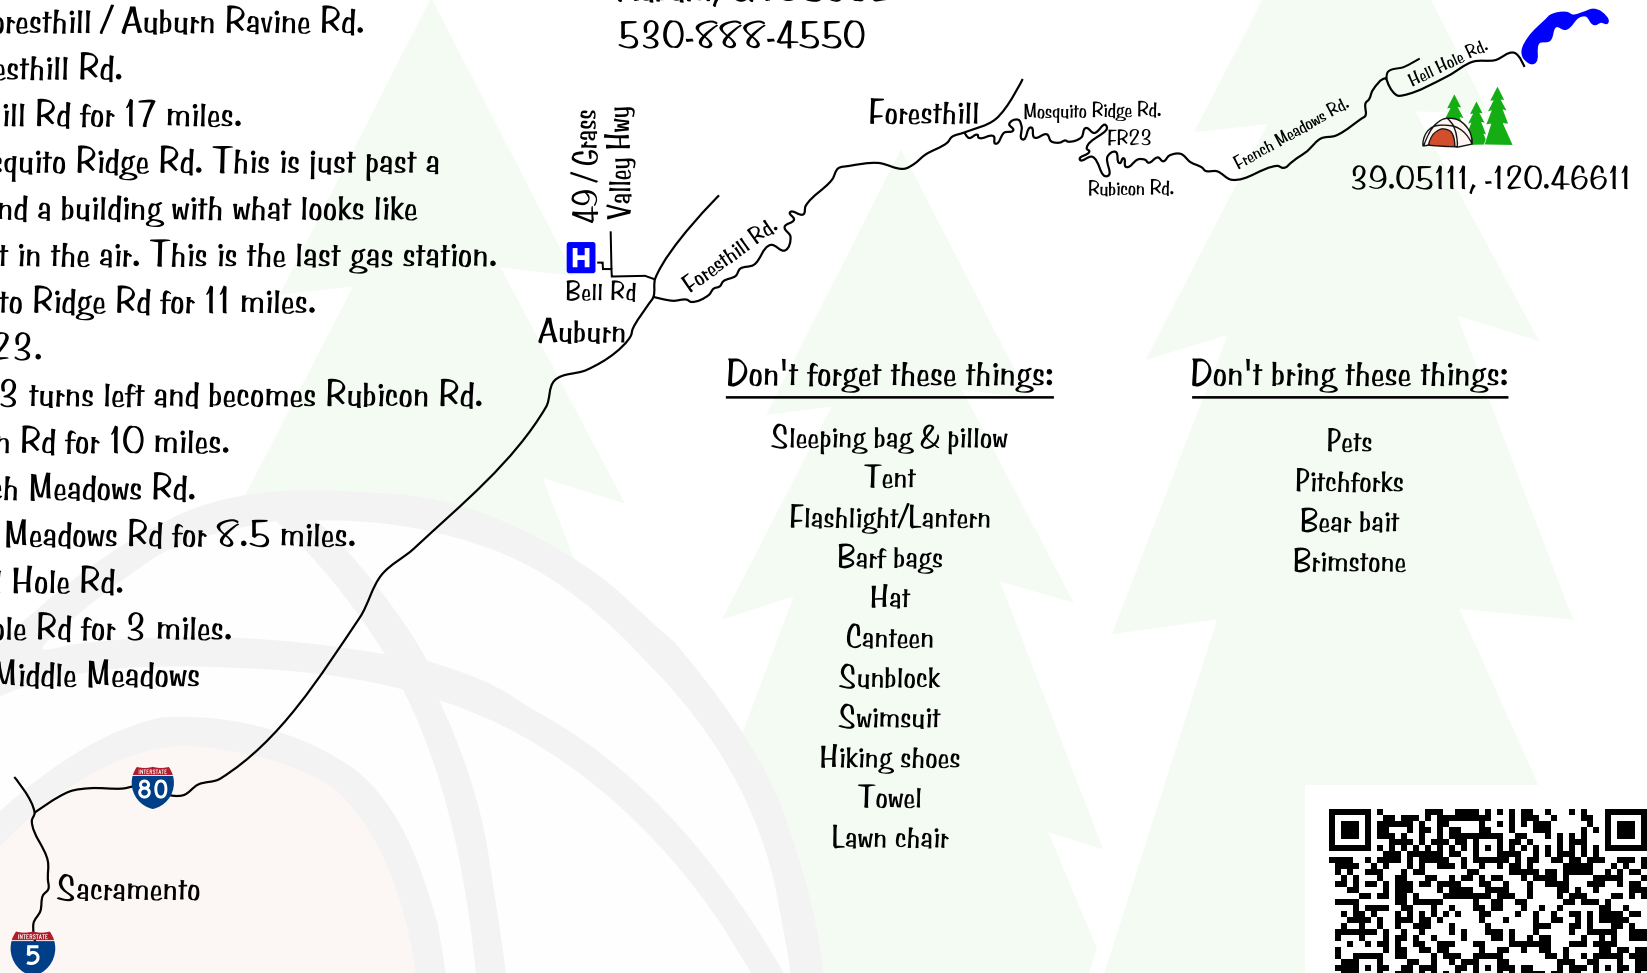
oresthill / Auburn Ravine Rd.
esthill Rd.
ill Rd for 17 miles.
equito Ridge Rd. This is just past a
nd a building with what looks like
t in the air. This is the last gas station.
to Ridge Rd for 11 miles.
23.
3 turns left and becomes Rubicon Rd.
n Rd for 10 miles.
ch Meadows Rd.
Meadows Rd for 8.5 miles.
Hole Rd.
le Rd for 3 miles.
Middle Meadows

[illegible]
530-888-4550

49 / Grass Valley Hwy
H
Bell Rd
Auburn
Foresthill Rd.
Foresthill
Mosquito Ridge Rd.
FR23
Rubicon Rd.
French Meadows Rd.
Hell Hole Rd.
39.05111, -120.46611

INTERSTATE 80
Sacramento
INTERSTATE 5

Don't forget these things:

Sleeping bag & pillow
Tent
Flashlight/Lantern
Barf bags
Hat
Canteen
Sunblock
Swimsuit
Hiking shoes
Towel
Lawn chair

Don't bring these things:

Pets
Pitchforks
Bear bait
Brimstone